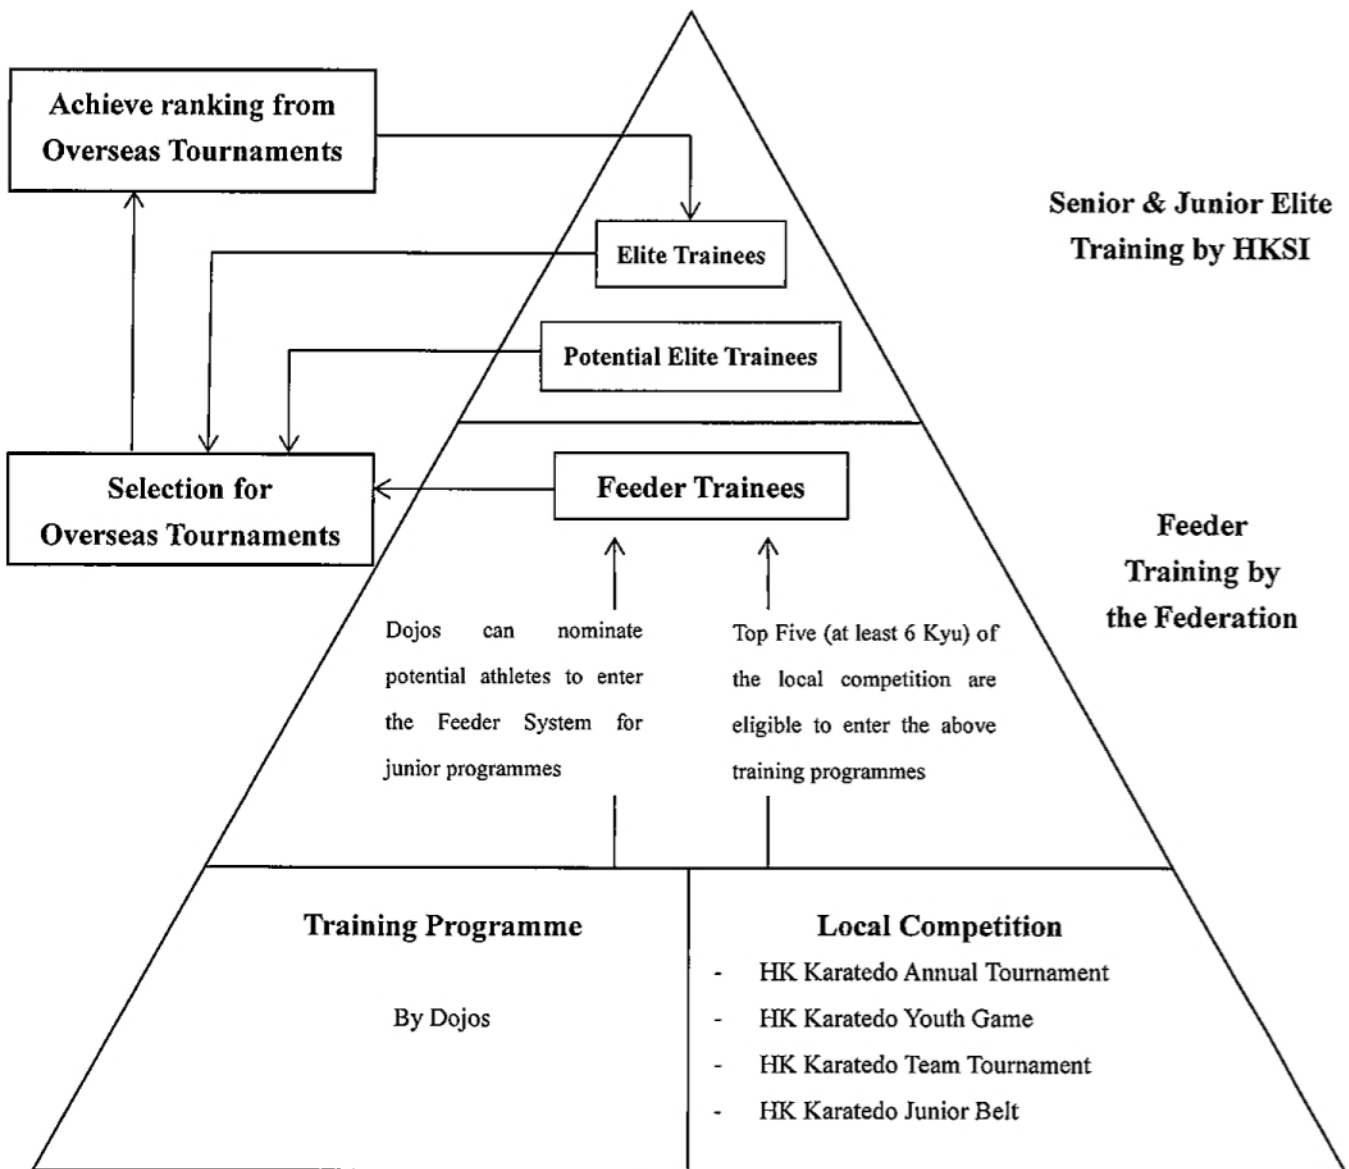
Achieve ranking from Overseas Tournaments

Senior & Junior Elite Training by HKSI

Elite Trainees

Potential Elite Trainees

Selection for Overseas Tournaments

Feeder Trainees

Feeder Training by the Federation

Dojos can nominate potential athletes to enter the Feeder System for junior programmes

Top Five (at least 6 Kyu) of the local competition are eligible to enter the above training programmes

Training Programme

By Dojos

Local Competition

- HK Karatedo Annual Tournament
- HK Karatedo Youth Game
- HK Karatedo Team Tournament
- HK Karatedo Junior Belt